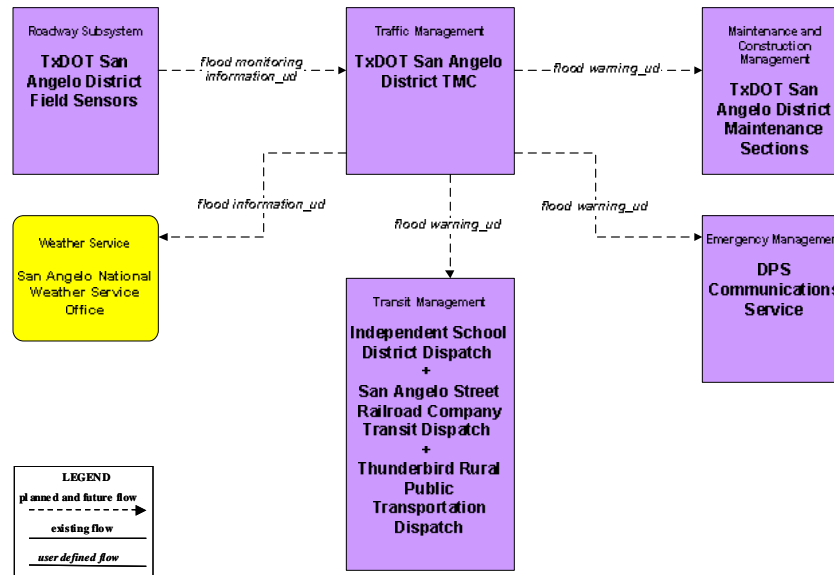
Roadway Subsystem

TxDOT San Angelo District Field Sensors

flood monitoring information_ud

Traffic Management

TxDOT San Angelo District TMC

flood warning_ud

Maintenance and Construction Management

TxDOT San Angelo District Maintenance Sections

flood information_ud

flood warning_ud

flood warning_ud

Weather Service

San Angelo National Weather Service Office

Transit Management

Independent School District Dispatch
+
San Angelo Street Railroad Company Transit Dispatch
+
Thunderbird Rural Public Transportation Dispatch

Emergency Managemen

DPS Communications Service

LEGEND

planned and future flow

existing flow

user defined flow